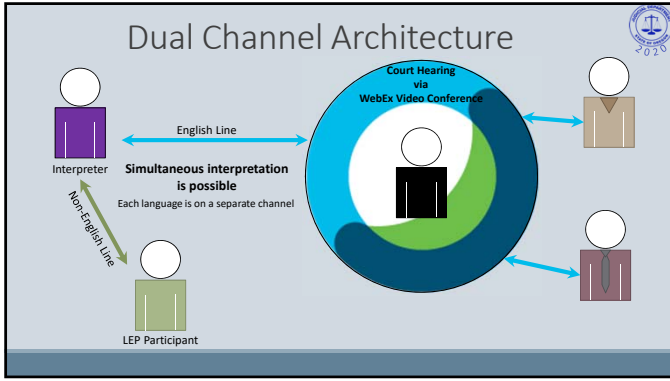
Dual Channel Architecture

Court Hearing via WebEx Video Conference

English Line

Interpreter

Simultaneous interpretation is possible

Each language is on a separate channel

Non-English Line

LEP Participant

2020